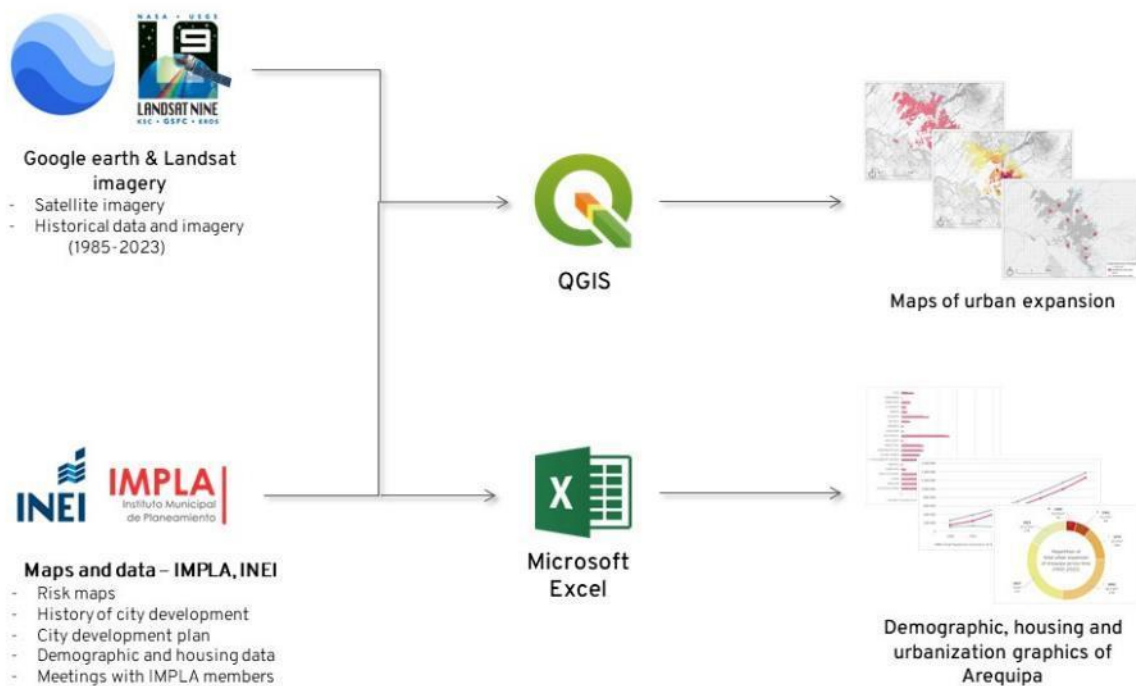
NASA • USGS
LANDSAT NINE
KSC • GSFC • EROS

Google earth & Landsat imagery
- Satellite imagery
- Historical data and imagery (1985-2023)

INEI
IMPLA
Instituto Municipal de Planeamiento

Maps and data – IMPLA, INEI
- Risk maps
- History of city development
- City development plan
- Demographic and housing data
- Meetings with IMPLA members

QGIS

X

Microsoft Excel

Maps of urban expansion

Demographic, housing and urbanization graphics of Arequipa